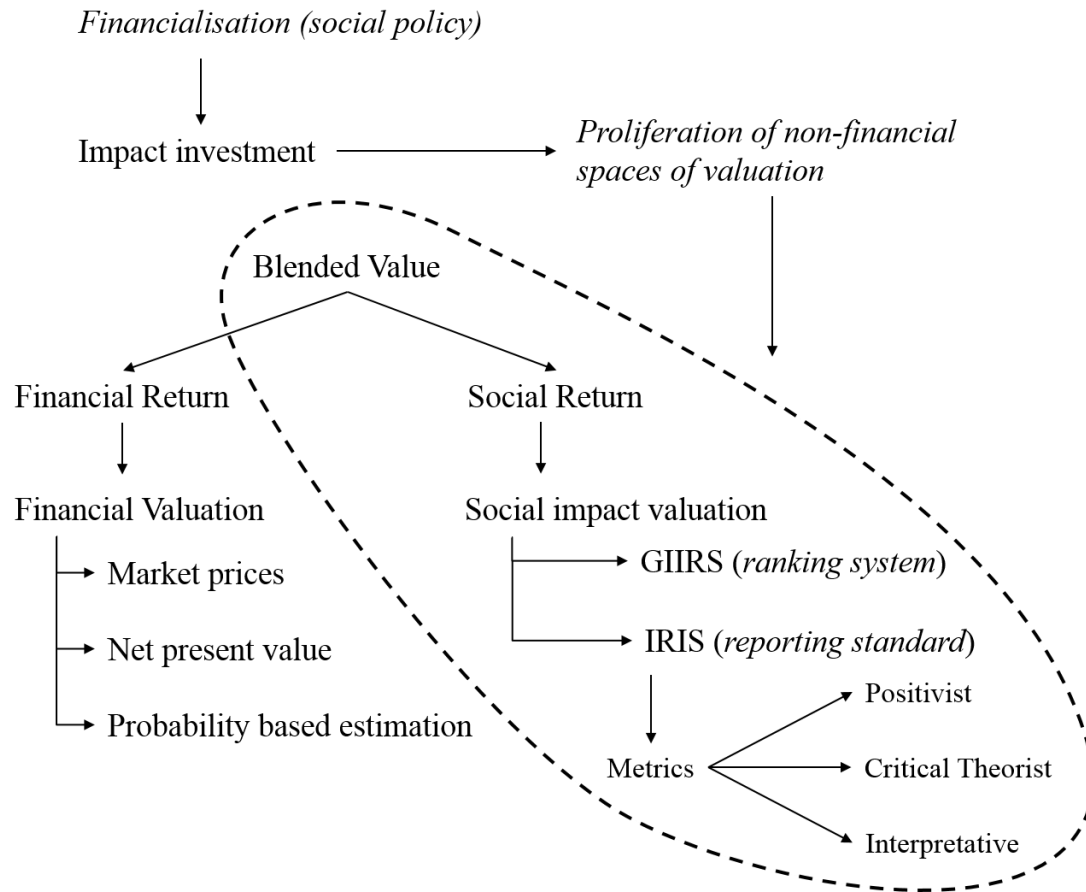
Financialisation (social policy)

Impact investment

Proliferation of non-financial spaces of valuation

Blended Value

Financial Return

Social Return

Financial Valuation

Market prices

Net present value

Probability based estimation

Social impact valuation

GIIRS (ranking system)

IRIS (reporting standard)

Metrics

Positivist

Critical Theorist

Interpretative